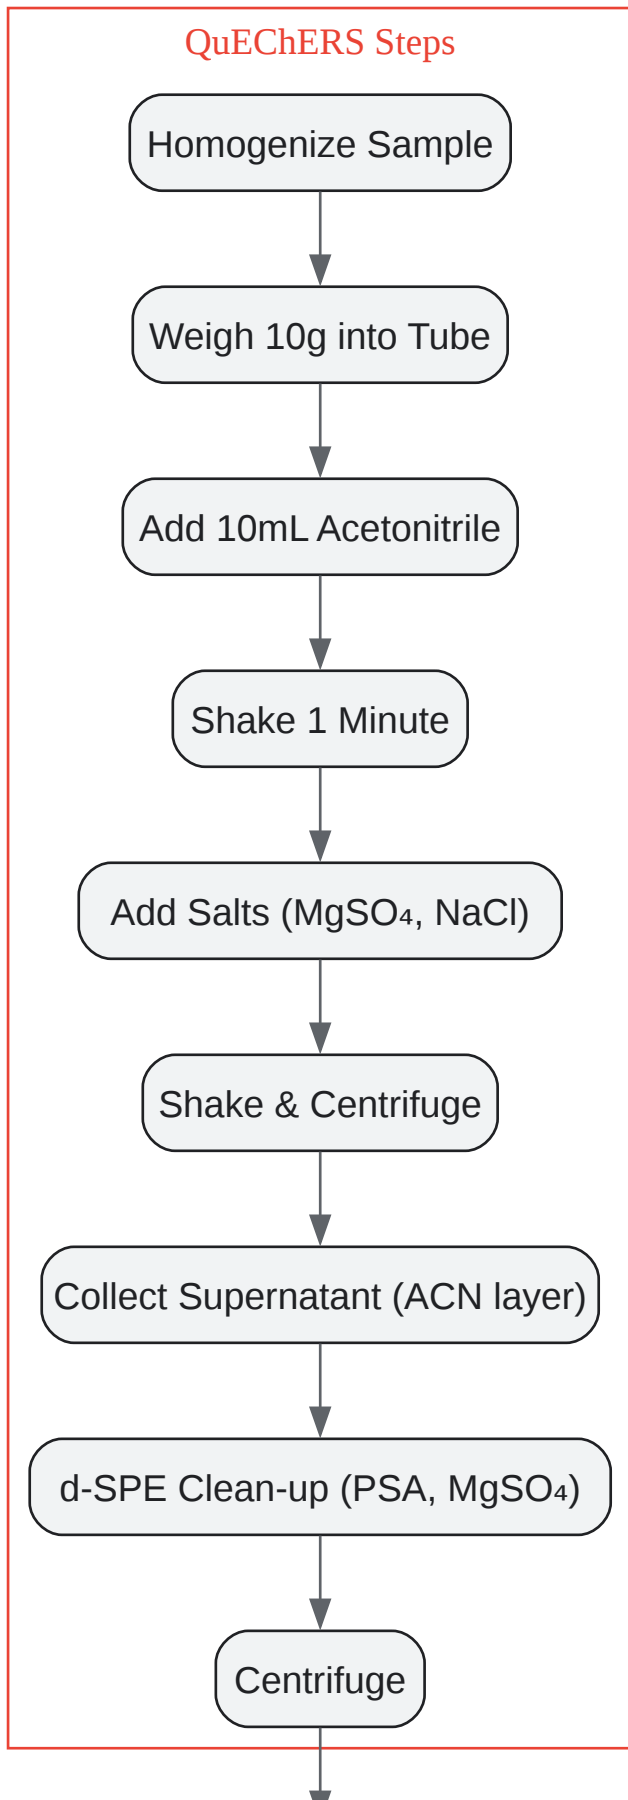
QuEChERS Steps

Homogenize Sample

Weigh 10g into Tube

Add 10mL Acetonitrile

Shake 1 Minute

Add Salts ($MgSO_4$, NaCl)

Shake & Centrifuge

Collect Supernatant (ACN layer)

d-SPE Clean-up (PSA, $MgSO_4$)

Centrifuge